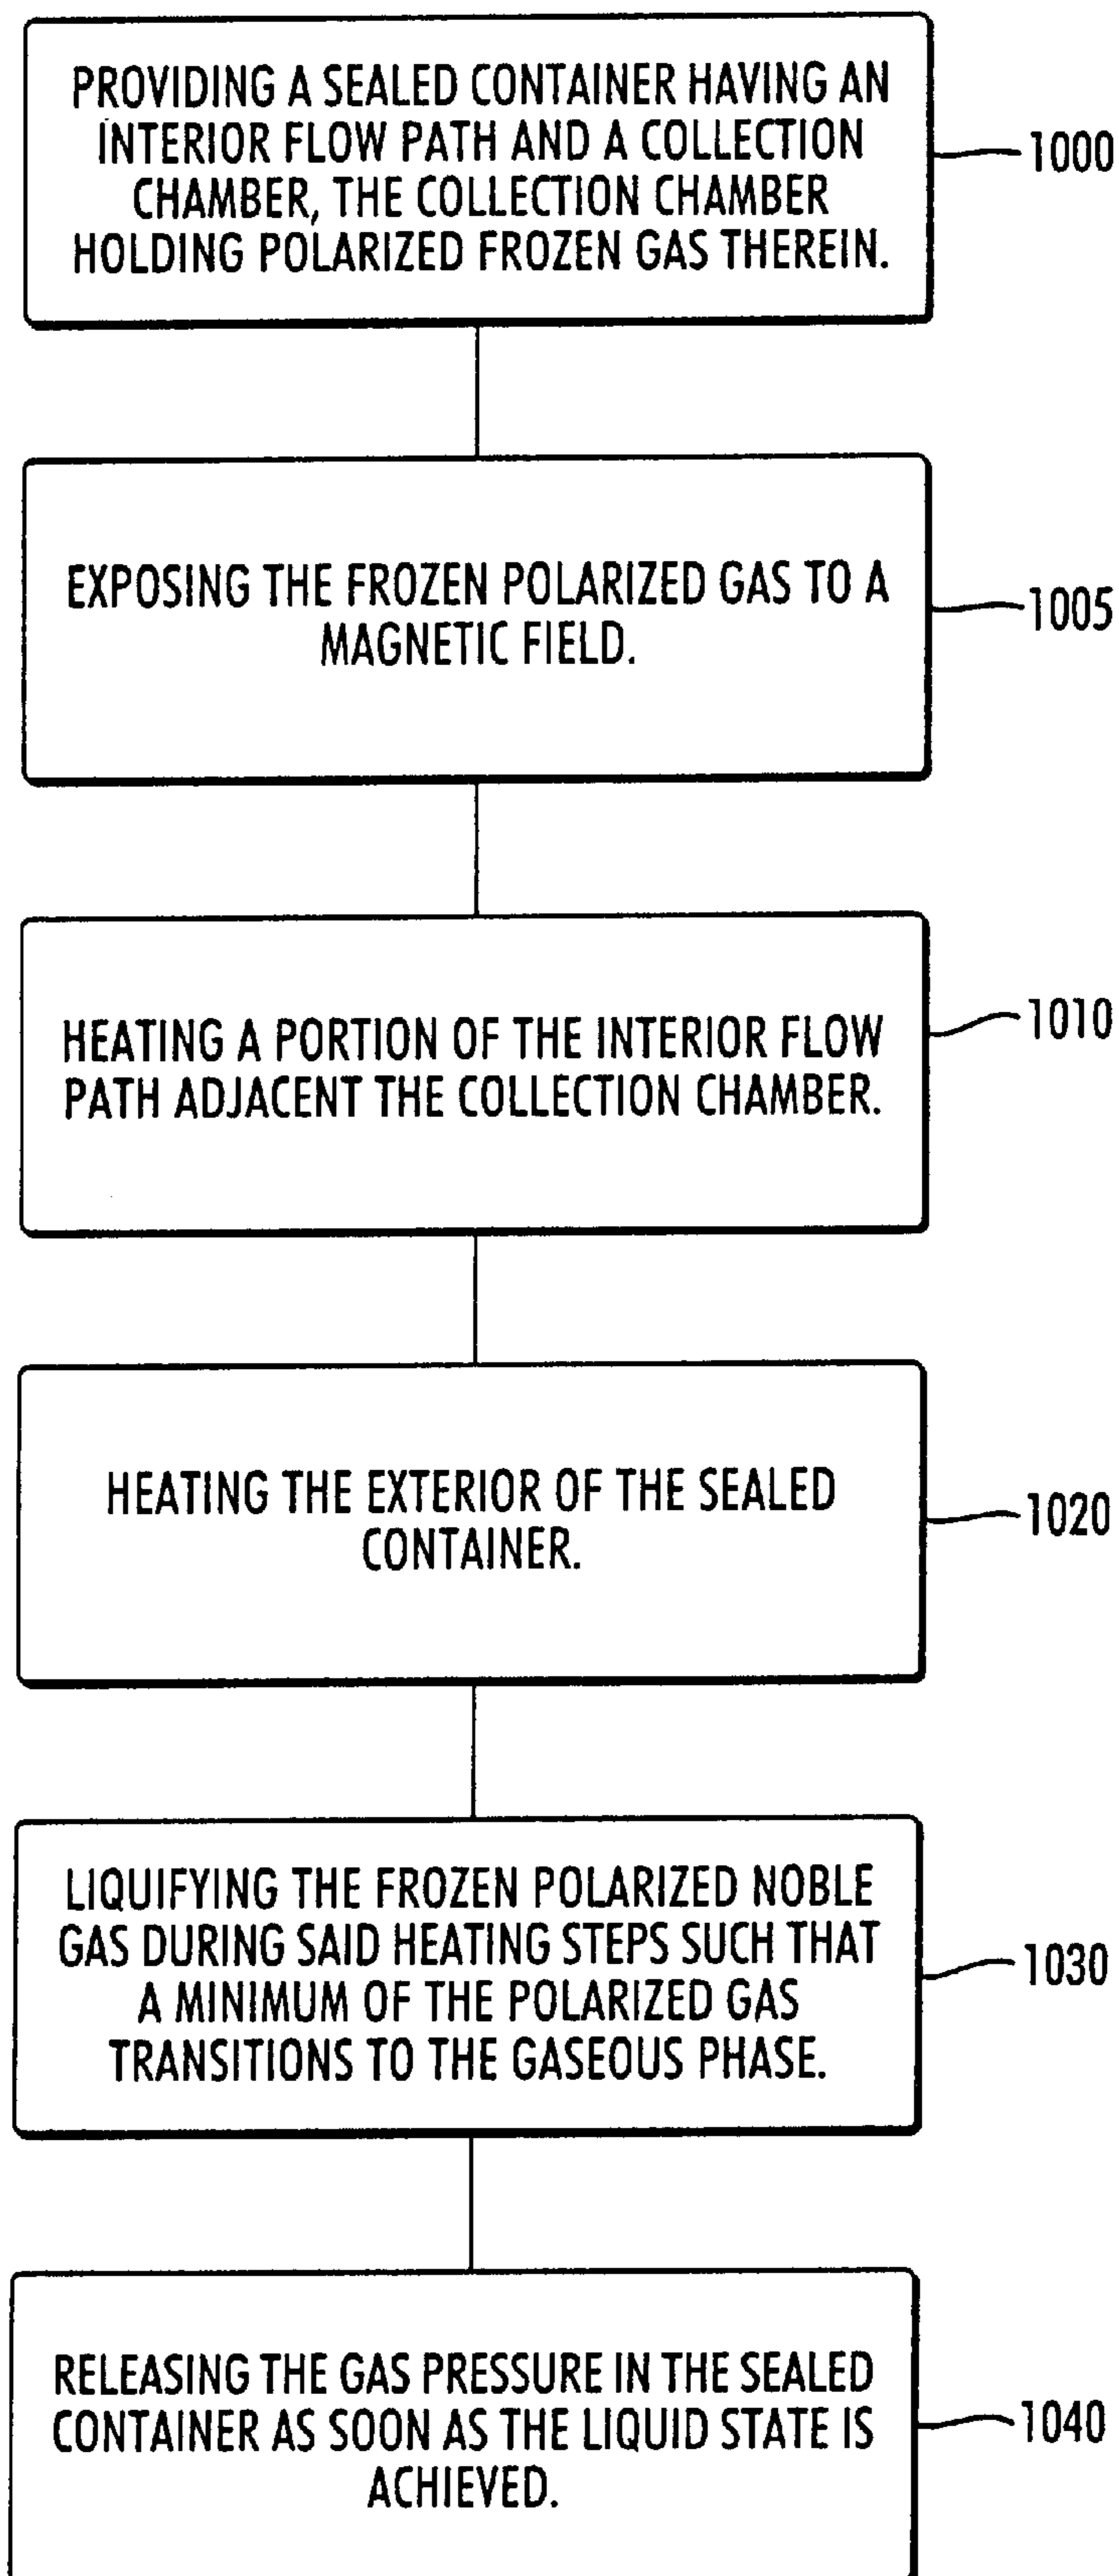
PROVIDING A SEALED CONTAINER HAVING AN INTERIOR FLOW PATH AND A COLLECTION CHAMBER, THE COLLECTION CHAMBER HOLDING POLARIZED FROZEN GAS THEREIN.

1000

EXPOSING THE FROZEN POLARIZED GAS TO A MAGNETIC FIELD.

1005

HEATING A PORTION OF THE INTERIOR FLOW PATH ADJACENT THE COLLECTION CHAMBER.

1010

HEATING THE EXTERIOR OF THE SEALED CONTAINER.

1020

LIQUIFYING THE FROZEN POLARIZED NOBLE GAS DURING SAID HEATING STEPS SUCH THAT A MINIMUM OF THE POLARIZED GAS TRANSITIONS TO THE GASEOUS PHASE.

1030

RELEASING THE GAS PRESSURE IN THE SEALED CONTAINER AS SOON AS THE LIQUID STATE IS ACHIEVED.

1040